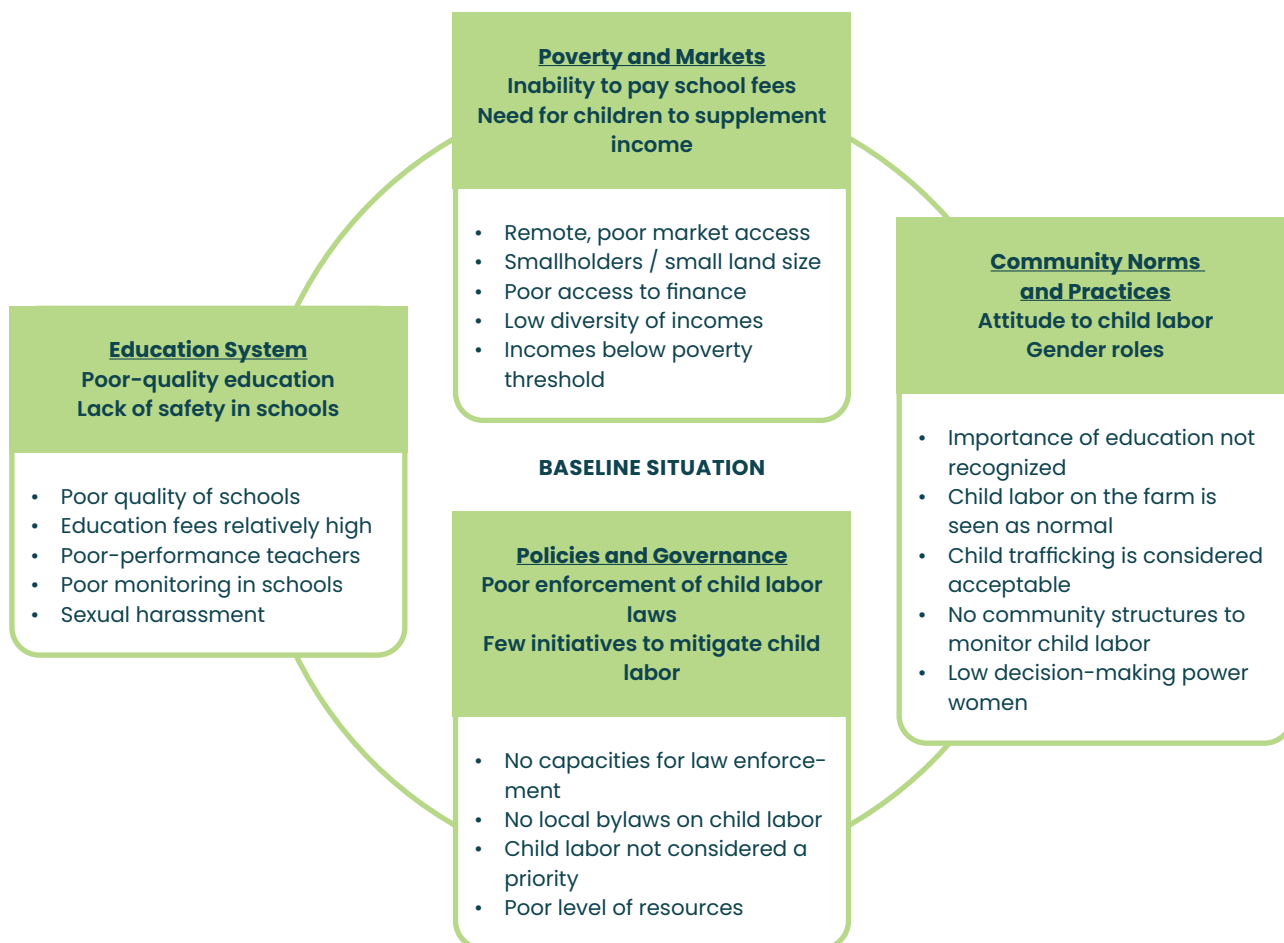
Poverty and Markets
Inability to pay school fees
Need for children to supplement income

- Remote, poor market access
- Smallholders / small land size
- Poor access to finance
- Low diversity of incomes
- Incomes below poverty threshold

Education System
Poor-quality education
Lack of safety in schools

- Poor quality of schools
- Education fees relatively high
- Poor-performance teachers
- Poor monitoring in schools
- Sexual harassment

BASELINE SITUATION

Community Norms and Practices
Attitude to child labor
Gender roles

- Importance of education not recognized
- Child labor on the farm is seen as normal
- Child trafficking is considered acceptable
- No community structures to monitor child labor
- Low decision-making power women

Policies and Governance
Poor enforcement of child labor laws
Few initiatives to mitigate child labor

- No capacities for law enforcement
- No local bylaws on child labor
- Child labor not considered a priority
- Poor level of resources